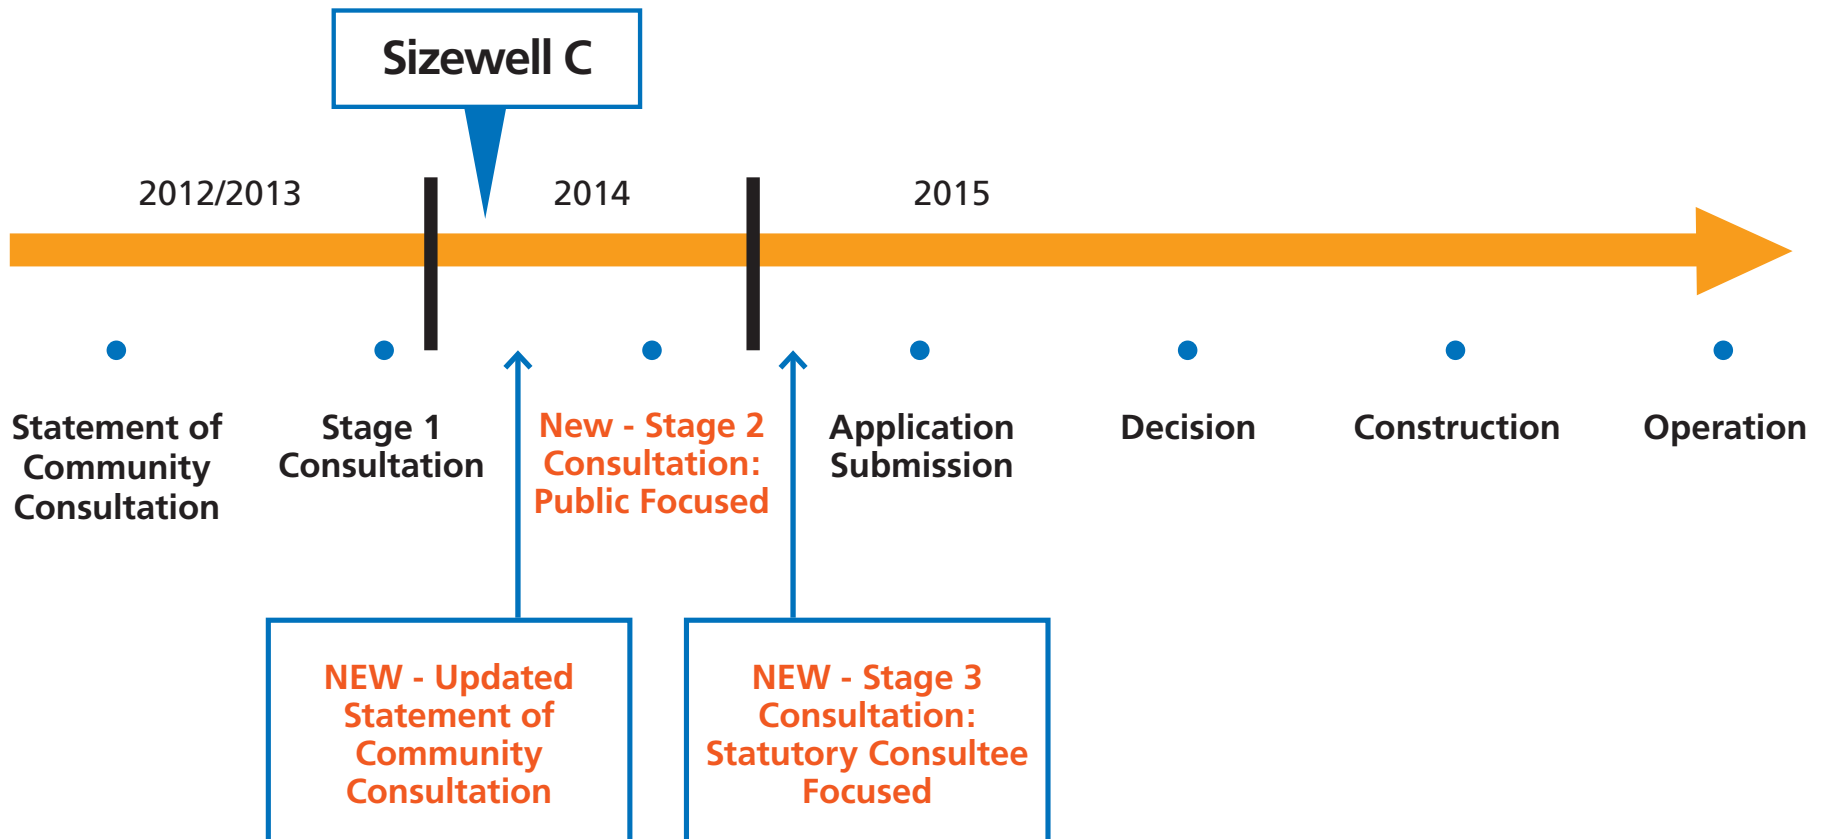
Sizewell C

2012/2013

2014

2015

Statement of Community Consultation

Stage 1 Consultation

New - Stage 2 Consultation: Public Focused

Application Submission

Decision

Construction

Operation

NEW - Updated Statement of Community Consultation

NEW - Stage 3 Consultation: Statutory Consultee Focused